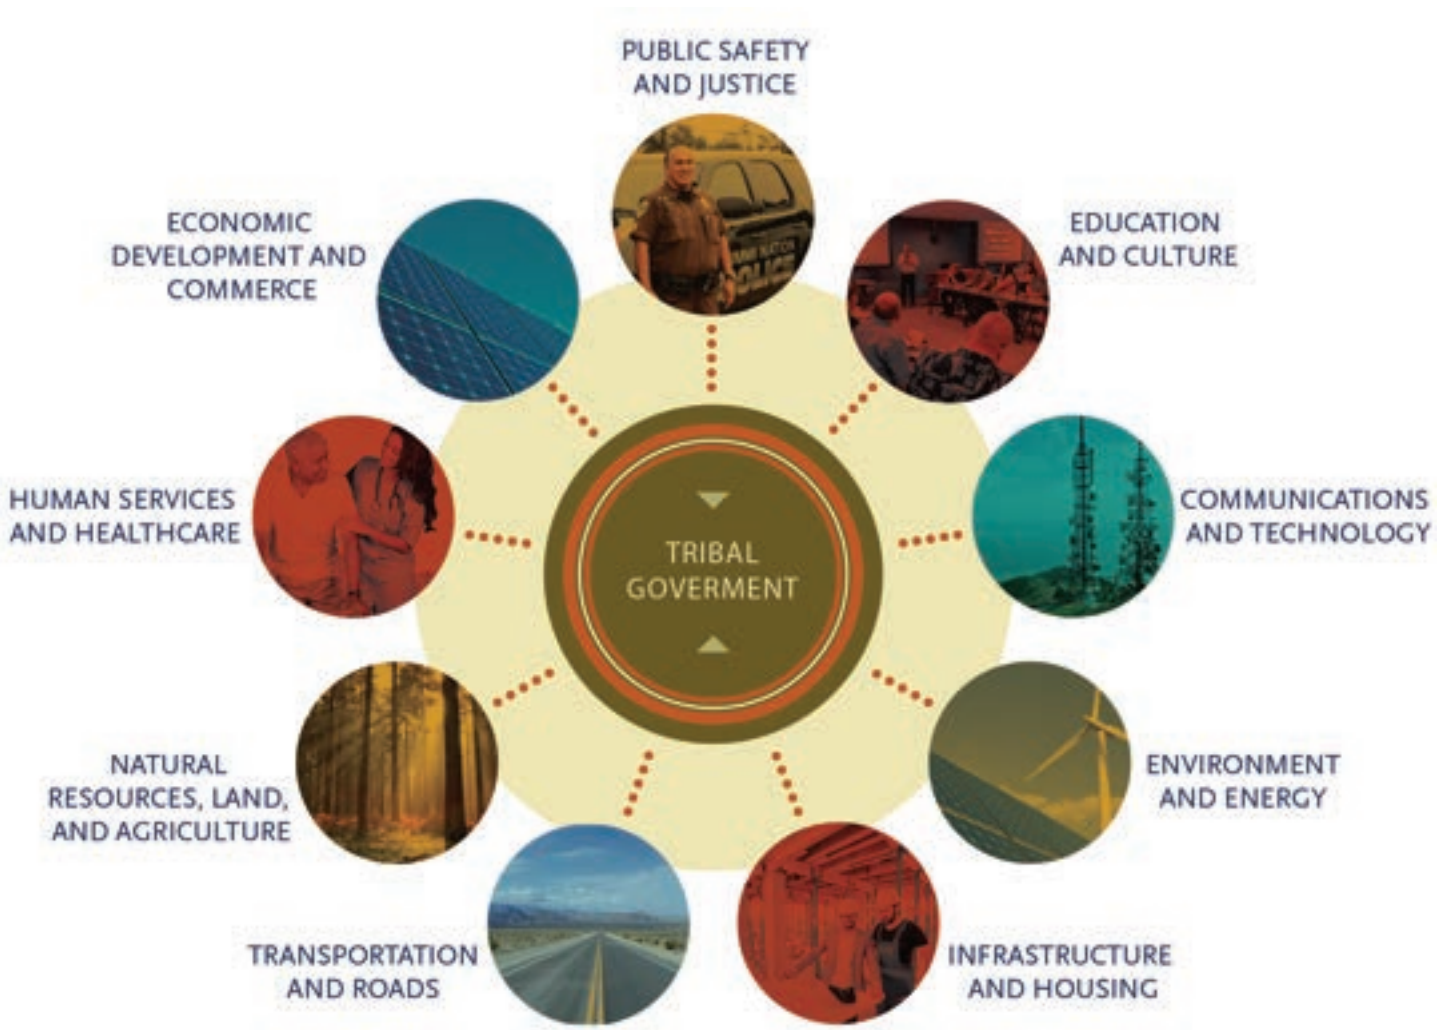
PUBLIC SAFETY AND JUSTICE

EDUCATION AND CULTURE

COMMUNICATIONS AND TECHNOLOGY

ENVIRONMENT AND ENERGY

INFRASTRUCTURE AND HOUSING

TRANSPORTATION AND ROADS

NATURAL RESOURCES, LAND, AND AGRICULTURE

HUMAN SERVICES AND HEALTHCARE

ECONOMIC DEVELOPMENT AND COMMERCE

TRIBAL GOVERMENT